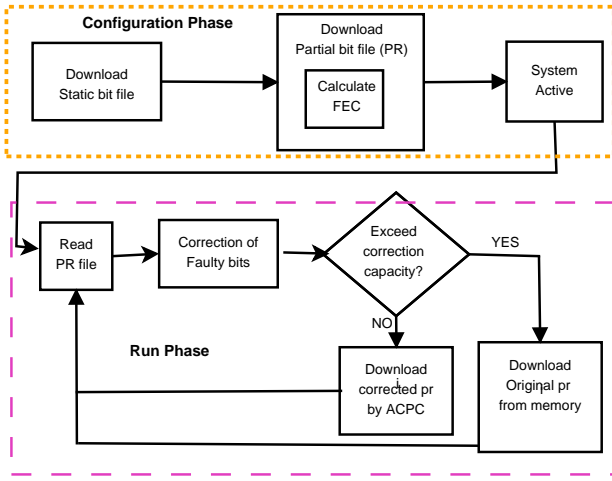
Configuration Phase

Download Static bit file

Download Partial bit file (PR)

Calculate FEC

System Active

Read PR file

Correction of Faulty bits

Exceed correction capacity?

YES

NO

Run Phase

Download corrected pr by ACPC

Download Original pr from memory